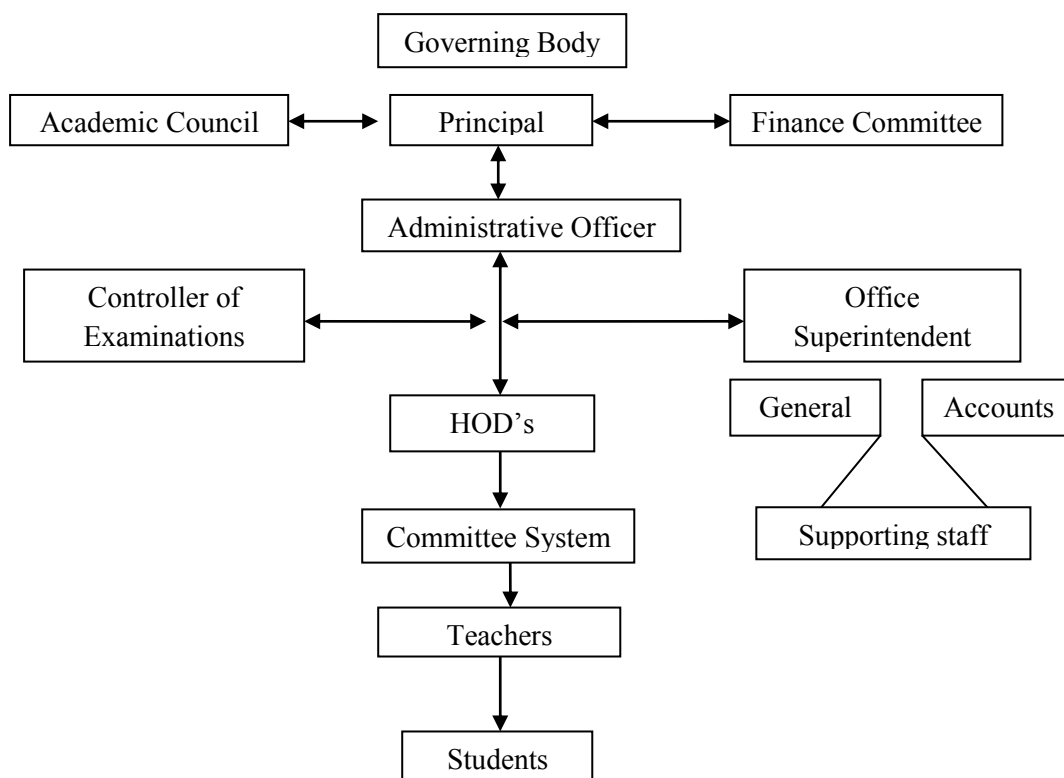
Governing Body

Academic Council

Principal

Finance Committee

Administrative Officer

Controller of Examinations

Office Superintendent

HOD's

General

Accounts

Supporting staff

Committee System

Teachers

Students